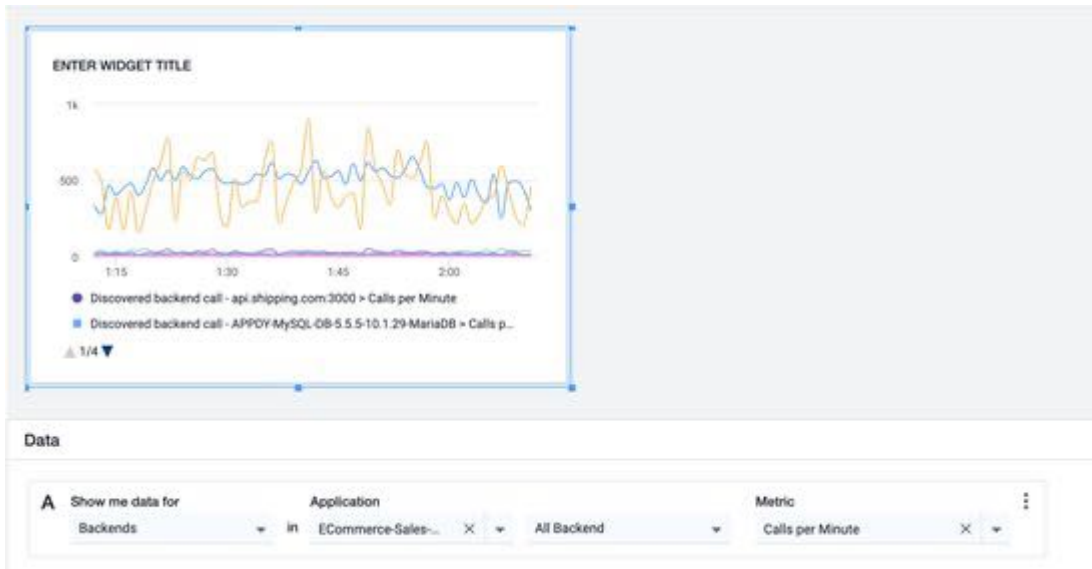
ENTER WIDGET TITLE

1k

500

0

1:15

1:30

1:45

2:00

Discovered backend call - api.shipping.com:3000 > Calls per Minute

Discovered backend call - APPDY-MySQL-DB-5.5.5-10.1.29-MariaDB > Calls p...

1/4

Data

A Show me data for

Backends

in

Application

ECommerce-Sales-...

All Backend

Metric

Calls per Minute